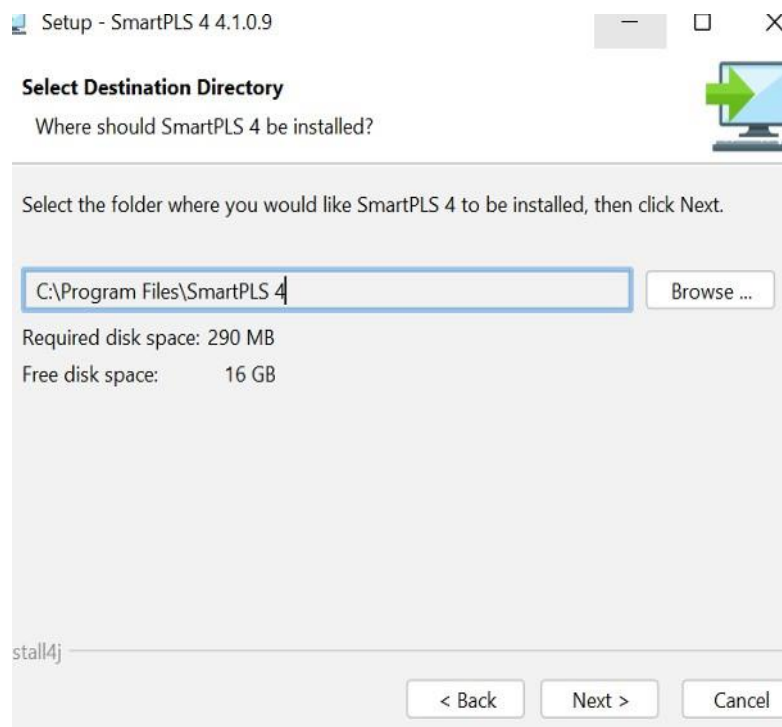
Setup - SmartPLS 4 4.1.0.9

Select Destination Directory
Where should SmartPLS 4 be installed?

Select the folder where you would like SmartPLS 4 to be installed, then click Next.

C:\Program Files\SmartPLS 4

Browse ...

Required disk space: 290 MB
Free disk space: 16 GB

stall4j

< Back

Next >

Cancel